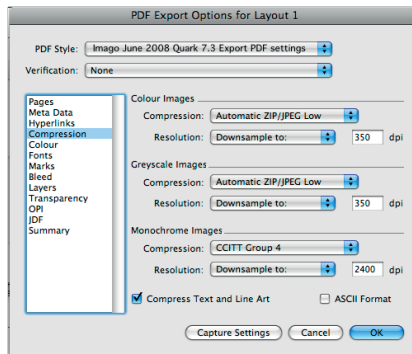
PDF Export Options for Layout 1

PDF Style: Imago June 2008 Quark 7.3 Export PDF settings

Verification: None

Pages
Meta Data
Hyperlinks
Compression
Colour
Fonts
Marks
Bleed
Layers
Transparency
OPI
JDF
Summary

Colour Images

Compression: Automatic ZIP/JPEG Low

Resolution: Downsample to: 350 dpi

Greyscale Images

Compression: Automatic ZIP/JPEG Low

Resolution: Downsample to: 350 dpi

Monochrome Images

Compression: CCITT Group 4

Resolution: Downsample to: 2400 dpi

Compress Text and Line Art

ASCII Format

Capture Settings

Cancel

OK